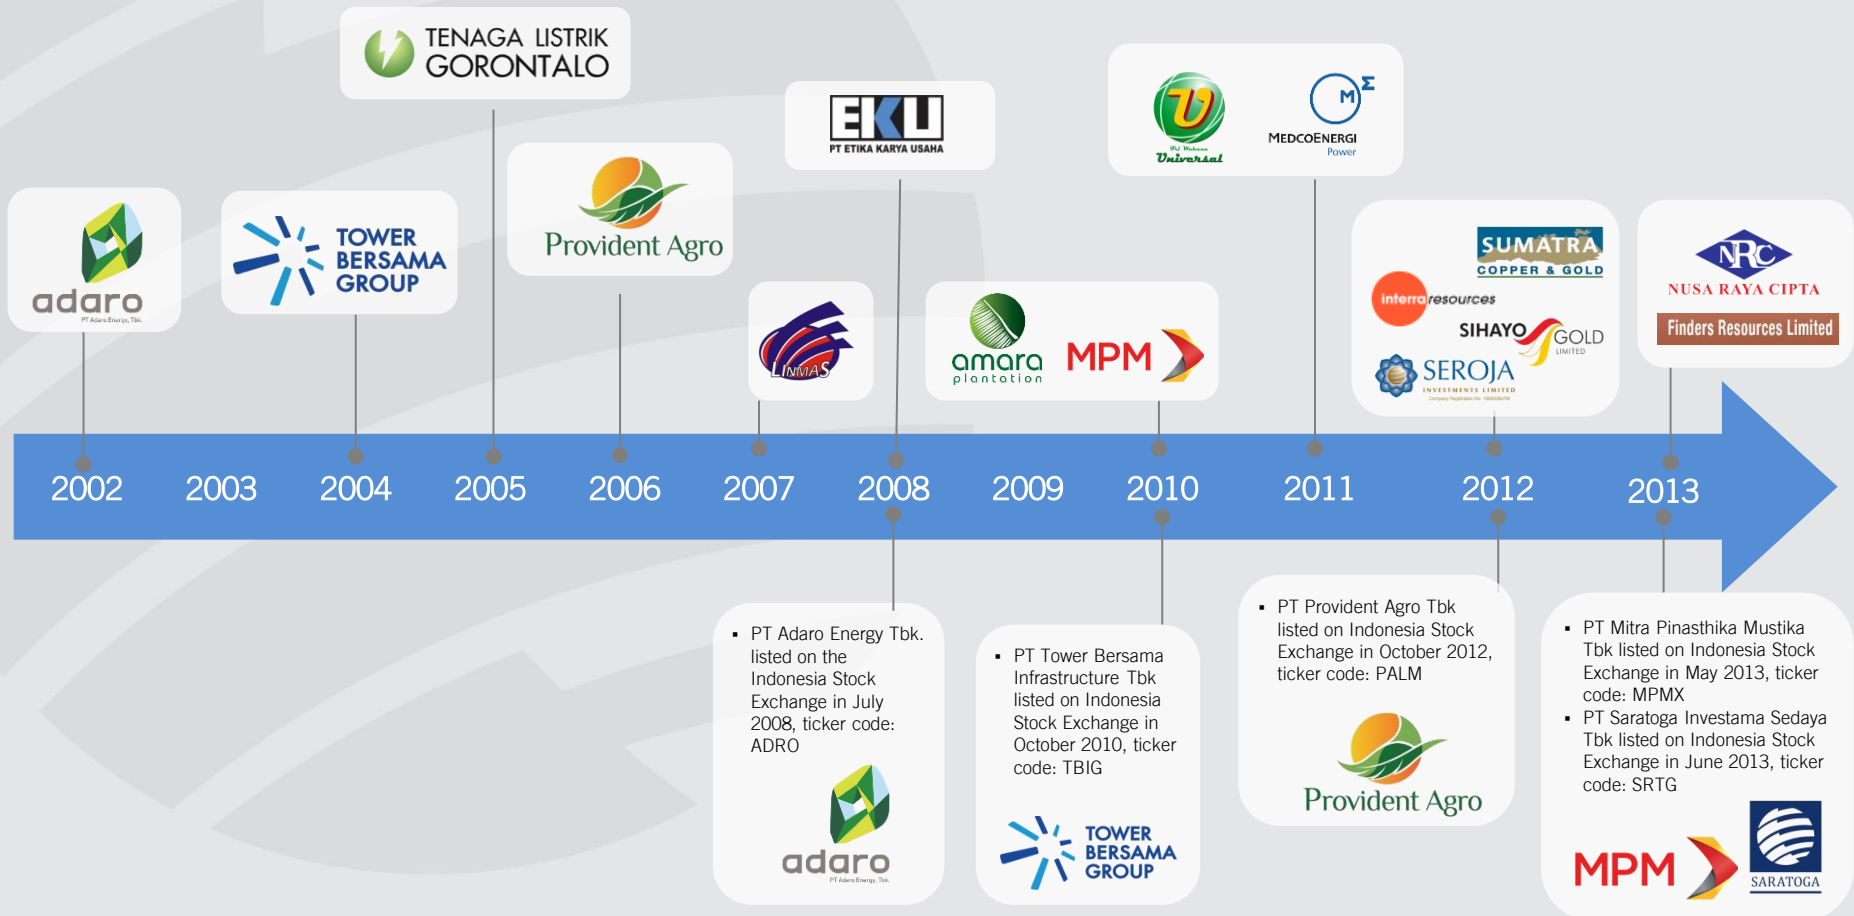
TENAGA LISTRIK GORONTALO

EKU
PT ETIKA KARYA USAHA

Universal

MEDCOENERGI Power

adaro
PT Adaro Energy, Tbk.

TOWER BERSAMA GROUP

Provident Agro

LINMAS

amara plantation

MPM

SUMATRA COPPER & GOLD

interraresources

SIHAYO GOLD LIMITED

SEROJA INVESTMENTS LIMITED

NRC
NUSA RAYA CIPTA

Finders Resources Limited

2002 2003 2004 2005 2006 2007 2008 2009 2010 2011 2012 2013

▪ PT Adaro Energy Tbk. listed on the Indonesia Stock Exchange in July 2008, ticker code: ADRO

adaro
PT Adaro Energy, Tbk.

▪ PT Tower Bersama Infrastructure Tbk listed on Indonesia Stock Exchange in October 2010, ticker code: TBIG

TOWER BERSAMA GROUP

▪ PT Provident Agro Tbk listed on Indonesia Stock Exchange in October 2012, ticker code: PALM

Provident Agro

▪ PT Mitra Pinasthika Mustika Tbk listed on Indonesia Stock Exchange in May 2013, ticker code: MPMX
▪ PT Saratoga Investama Sedaya Tbk listed on Indonesia Stock Exchange in June 2013, ticker code: SRTG

MPM

SARATOGA